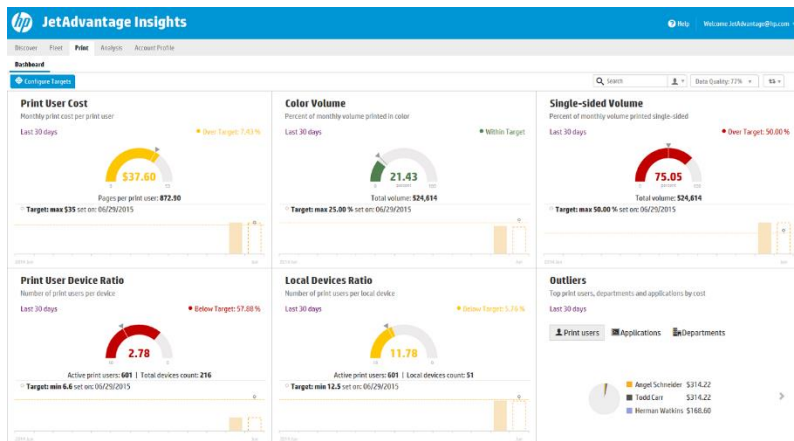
JetAdvantage Insights

Help Welcome JetAdvantage@hp.com

Discover Fleet Print Analysis Account Profile

Dashboard

Configure Targets

Search

Data Quality: 77%

Print User Cost

Monthly print cost per print user

Last 30 days

Over Target: 7.43 %

$37.60

Pages per print user: 872.90

Target: max $35 set on: 06/29/2015

Color Volume

Percent of monthly volume printed in color

Last 30 days

Within Target

21.43

percent

Total volume: $24,614

Target: max 25.00 % set on: 06/29/2015

Single-sided Volume

Percent of monthly volume printed single-sided

Last 30 days

Over Target: 50.00 %

75.05

percent

Total volume: $24,614

Target: max 50.00 % set on: 06/29/2015

Print User Device Ratio

Number of print users per device

Last 30 days

Below Target: 57.88 %

2.78

Active print users: 601 | Total devices count: 216

Target: min 6.6 set on: 06/29/2015

Local Devices Ratio

Number of print users per local device

Last 30 days

Below Target: 5.76 %

11.78

Active print users: 601 | Local devices count: 51

Target: min 12.5 set on: 06/29/2015

Outliers

Top print users, departments and applications by cost

Last 30 days

Print users Applications Departments

Angel Schneider $314.22

Todd Carr $314.22

Herman Watkins $168.60